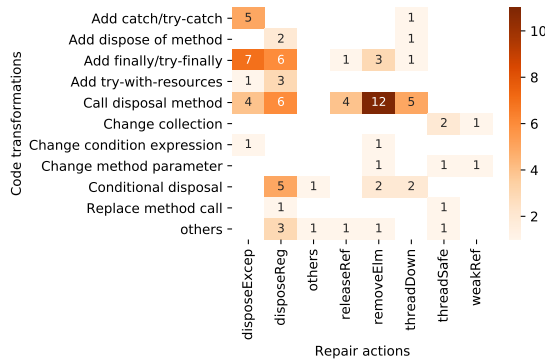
Code transformations

| | disposeExcep | disposeReg | others | releaseRef | removeElm | threadDown | threadSafe | weakRef |
|---|---|---|---|---|---|---|---|---|
| Add catch/try-catch | 5 | | | | | 1 | | |
| Add dispose of method | | 2 | | | | 1 | | |
| Add finally/try-finally | 7 | 6 | | 1 | 3 | 1 | | |
| Add try-with-resources | 1 | 3 | | | | | | |
| Call disposal method | 4 | 6 | | 4 | 12 | 5 | | |
| Change collection | | | | | | | 2 | 1 |
| Change condition expression | 1 | | | | 1 | | | |
| Change method parameter | | | | | 1 | | 1 | 1 |
| Conditional disposal | | 5 | 1 | | 2 | 2 | | |
| Replace method call | | 1 | | | | | 1 | |
| others | | 3 | 1 | 1 | 1 | | 1 | |

Repair actions

10
8
6
4
2